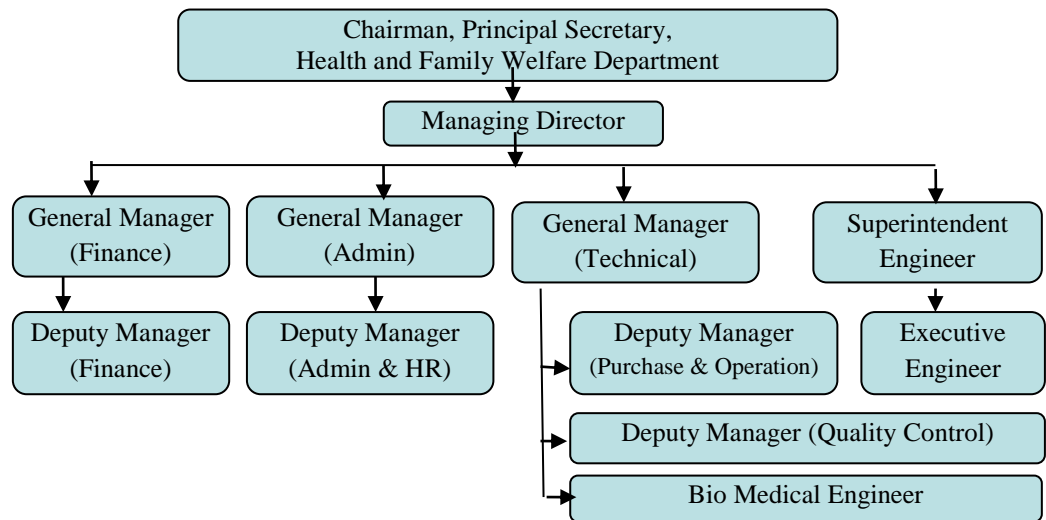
Chairman, Principal Secretary,
Health and Family Welfare Department

Managing Director

General Manager
(Finance)

Deputy Manager
(Finance)

General Manager
(Admin)

Deputy Manager
(Admin & HR)

General Manager
(Technical)

Deputy Manager
(Purchase & Operation)

Deputy Manager (Quality Control)

Bio Medical Engineer

Superintendent
Engineer

Executive
Engineer